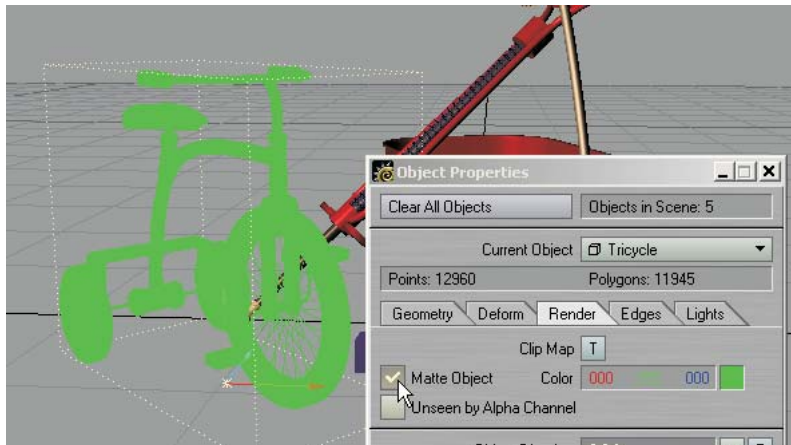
Object Properties

Clear All Objects

Objects in Scene: 5

Current Object Tricycle

Points: 12960

Polygons: 11945

Geometry Deform Render Edges Lights

Clip Map T

Matte Object

Color 000 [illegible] 000

Unseen by Alpha Channel